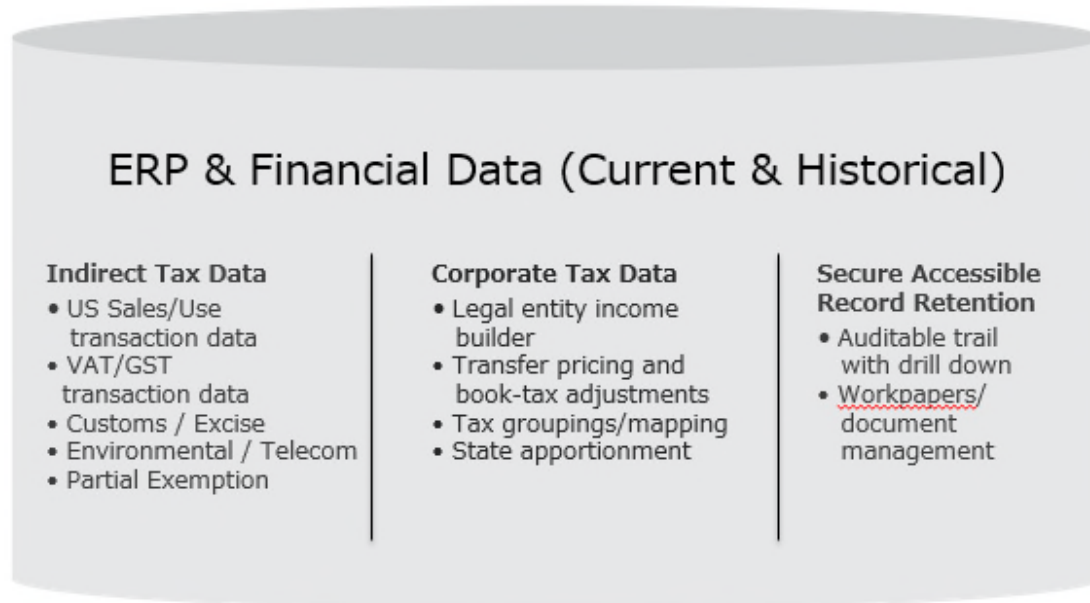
ERP & Financial Data (Current & Historical)

Indirect Tax Data
• US Sales/Use transaction data
• VAT/GST transaction data
• Customs / Excise
• Environmental / Telecom
• Partial Exemption

Corporate Tax Data
• Legal entity income builder
• Transfer pricing and book-tax adjustments
• Tax groupings/mapping
• State apportionment

Secure Accessible Record Retention
• Auditable trail with drill down
• Workpapers/ document management